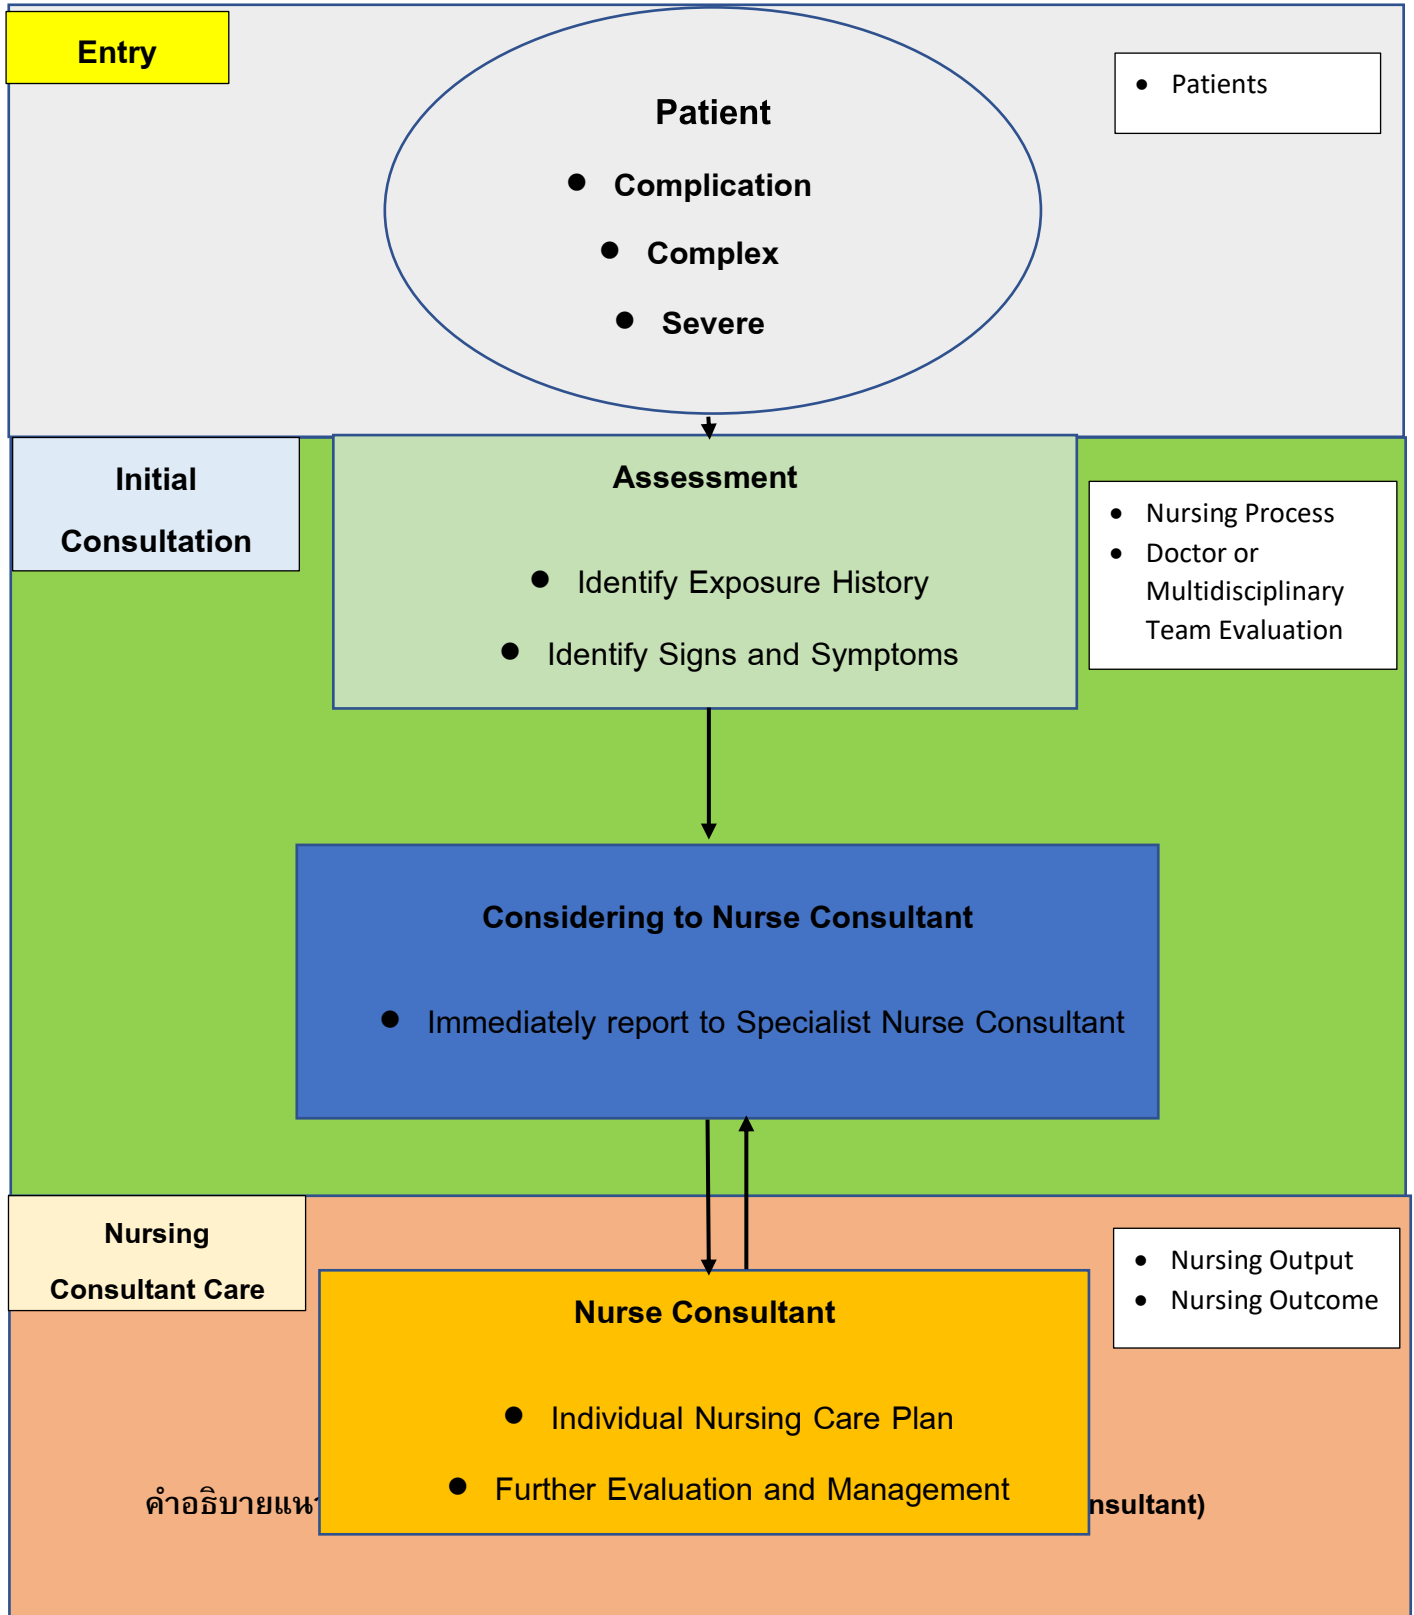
Entry

Patient

- Complication
- Complex
- Severe

- Patients

Initial Consultation

Assessment

- Identify Exposure History
- Identify Signs and Symptoms

- Nursing Process
- Doctor or Multidisciplinary Team Evaluation

Considering to Nurse Consultant

- Immediately report to Specialist Nurse Consultant

Nursing Consultant Care

Nurse Consultant

- Individual Nursing Care Plan
- Further Evaluation and Management

- Nursing Output
- Nursing Outcome

คำอธิบายแน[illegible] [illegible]nsultant)